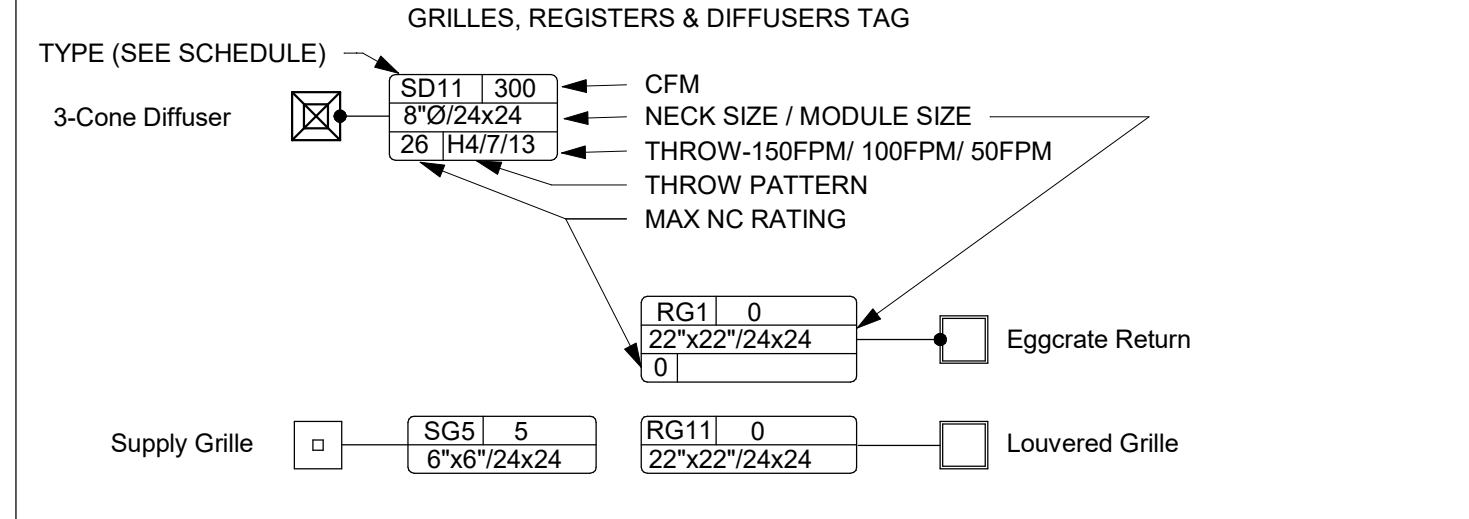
GRILLES, REGISTERS & DIFFUSERS TAG

TYPE (SEE SCHEDULE)

3-Cone Diffuser

| SD11 | 300 |
|---|---|
| 8"Ø/24x24 | |
| 26 | H4/7/13 |

CFM

NECK SIZE / MODULE SIZE

THROW-150FPM/ 100FPM/ 50FPM

THROW PATTERN

MAX NC RATING

| RG1 | 0 |
|---|---|
| 22"x22"/24x24 | |
| 0 | |

Eggcrate Return

Supply Grille

| SG5 | 5 |
|---|---|
| 6"x6"/24x24 | |

| RG11 | 0 |
|---|---|
| 22"x22"/24x24 | |

Louvered Grille